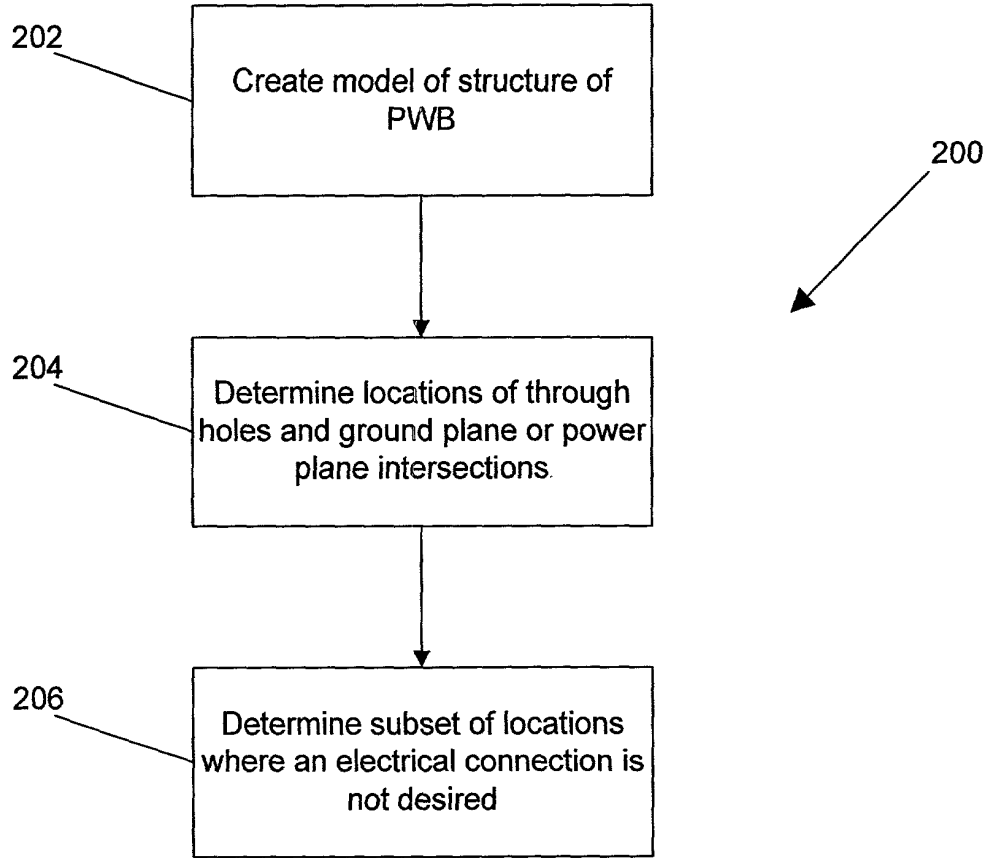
202

Create model of structure of PWB

200

204

Determine locations of through holes and ground plane or power plane intersections.

206

Determine subset of locations where an electrical connection is not desired